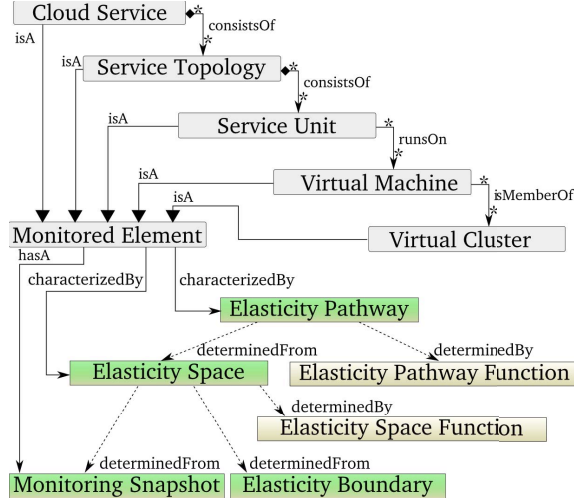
Cloud Service

consistsOf

isA

isA

Service Topology

consistsOf

isA

Service Unit

runsOn

isA

Virtual Machine

isA

isMemberOf

Monitored Element

Virtual Cluster

hasA

characterizedBy

characterizedBy

Elasticity Pathway

determinedFrom

determinedBy

Elasticity Space

Elasticity Pathway Function

determinedBy

Elasticity Space Function

determinedFrom

determinedFrom

Monitoring Snapshot

Elasticity Boundary

*
*
*
*
*
*
*
*